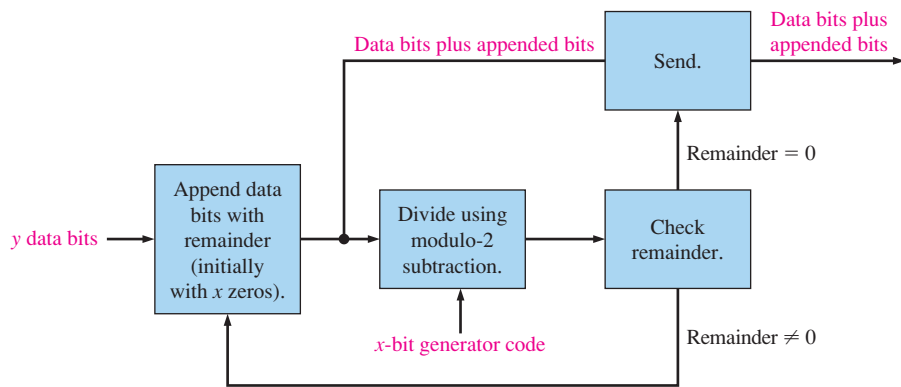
Data bits plus appended bits

Send.

Data bits plus appended bits

Remainder = 0

y data bits

Append data bits with remainder (initially with x zeros).

Divide using modulo-2 subtraction.

Check remainder.

x-bit generator code

Remainder $\neq 0$